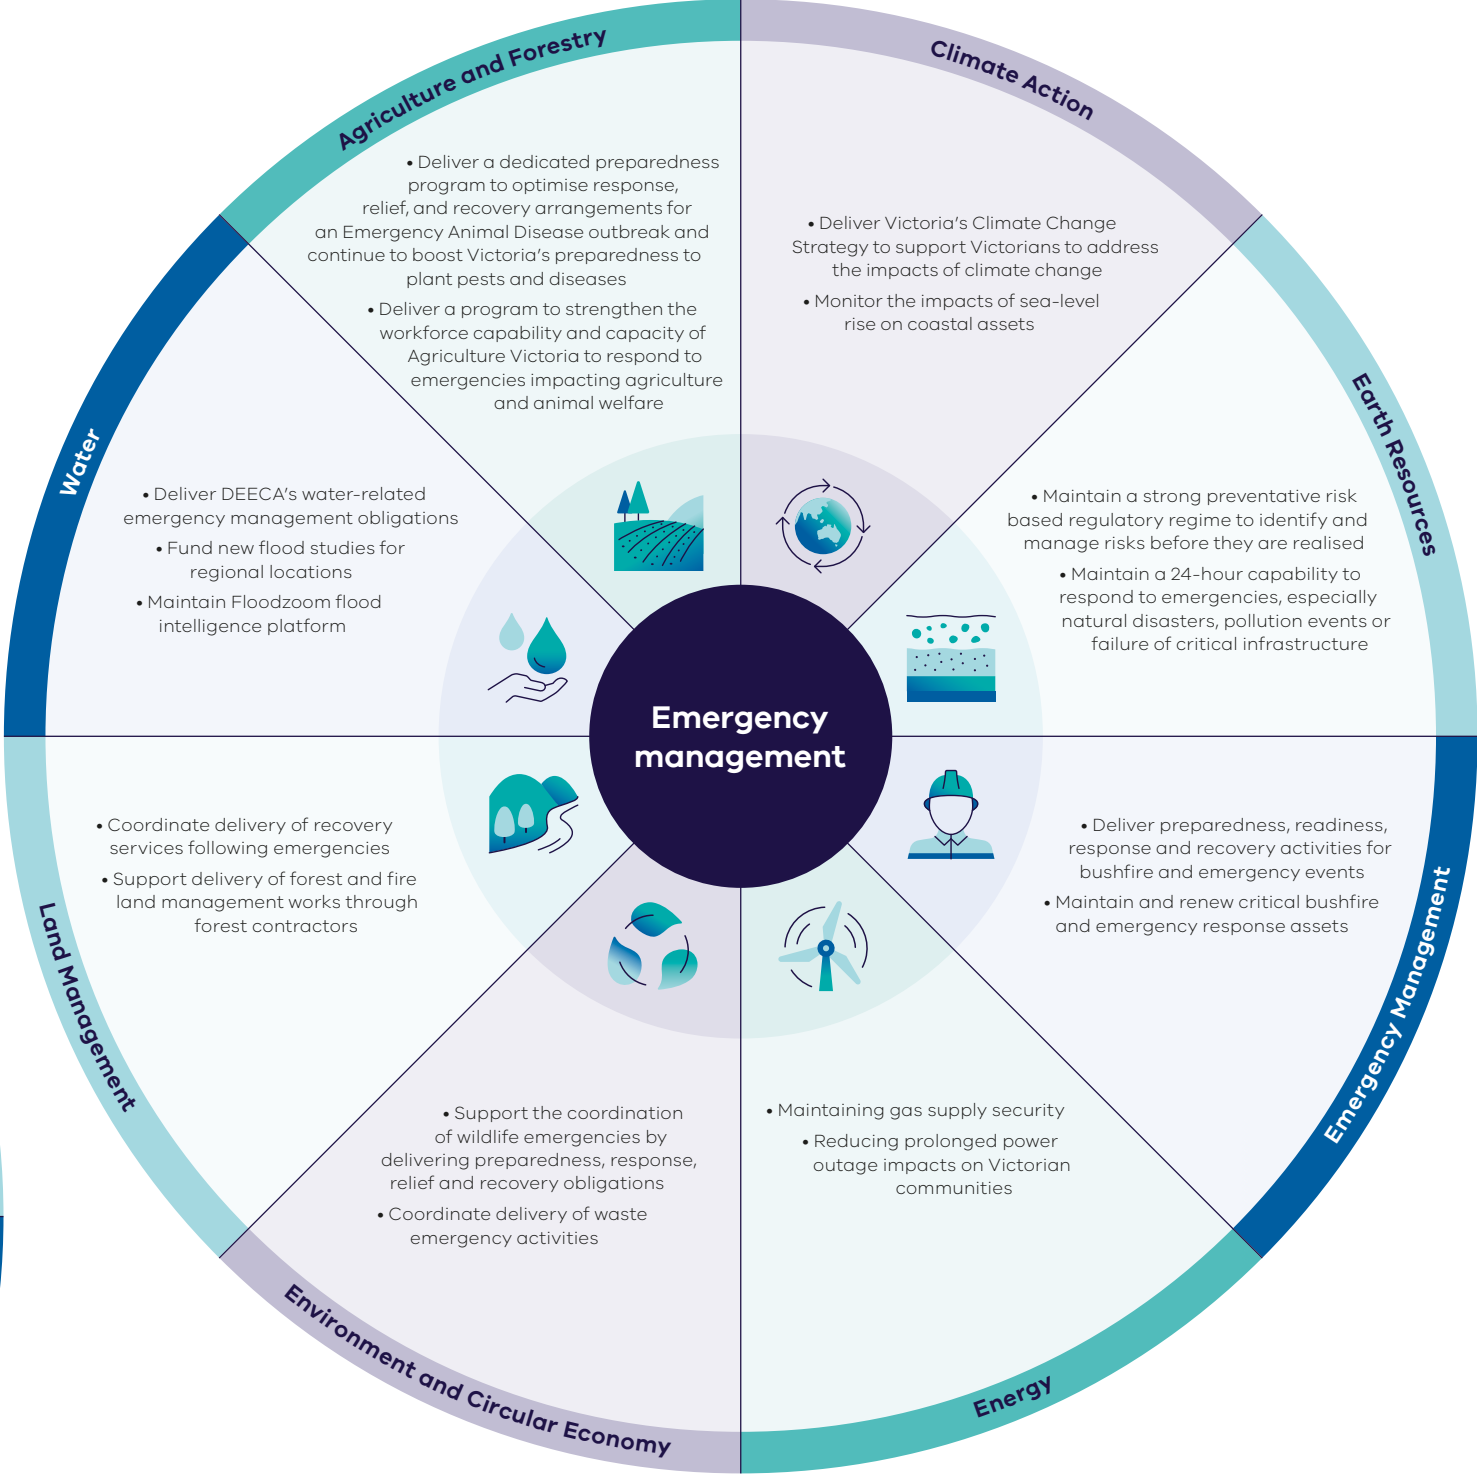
Agriculture and Forestry

• Deliver a dedicated preparedness program to optimise response, relief, and recovery arrangements for an Emergency Animal Disease outbreak and continue to boost Victoria's preparedness to plant pests and diseases

• Deliver a program to strengthen the workforce capability and capacity of Agriculture Victoria to respond to emergencies impacting agriculture and animal welfare

Climate Action

• Deliver Victoria's Climate Change Strategy to support Victorians to address the impacts of climate change

• Monitor the impacts of sea-level rise on coastal assets

Earth Resources

• Maintain a strong preventative risk based regulatory regime to identify and manage risks before they are realised

• Maintain a 24-hour capability to respond to emergencies, especially natural disasters, pollution events or failure of critical infrastructure

Emergency Management

• Deliver preparedness, readiness, response and recovery activities for bushfire and emergency events

• Maintain and renew critical bushfire and emergency response assets

Energy

• Maintaining gas supply security

• Reducing prolonged power outage impacts on Victorian communities

Environment and Circular Economy

• Support the coordination of wildlife emergencies by delivering preparedness, response, relief and recovery obligations

• Coordinate delivery of waste emergency activities

Land Management

• Coordinate delivery of recovery services following emergencies

• Support delivery of forest and fire land management works through forest contractors

Water

• Deliver DEECA's water-related emergency management obligations

• Fund new flood studies for regional locations

• Maintain Floodzoom flood intelligence platform

Emergency management